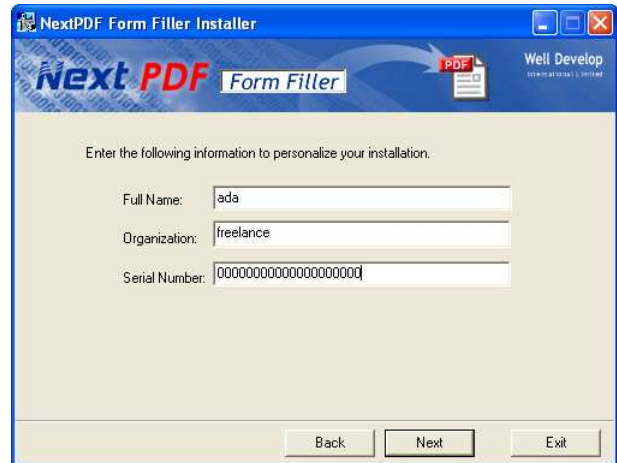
NextPDF Form Filler Installer

Next PDF Form Filler

PDF

Well Develop
International Limited

Enter the following information to personalize your installation.

Full Name: ada

Organization: freelance

Serial Number: 00000000000000000000

Back Next Exit